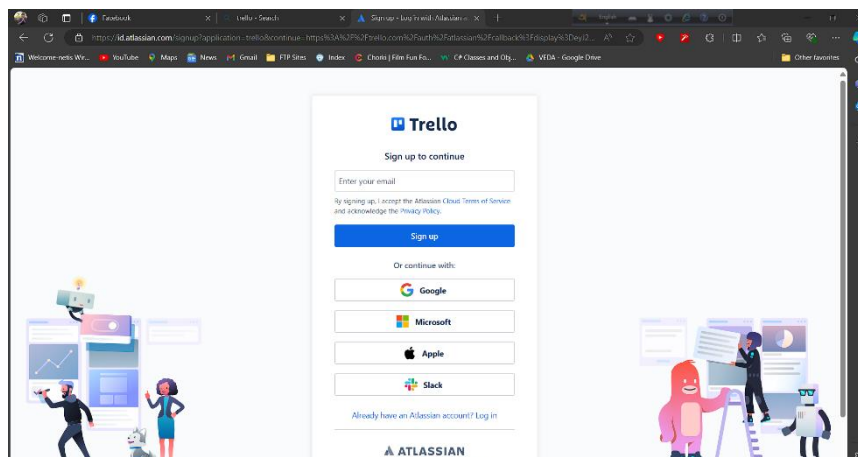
Facebook | Trello - Search | Sign up - Log in with Atlassian

https://id.atlassian.com/signup?application=trello&continue=https%3A%2F%2Ftrello.com%2Fauth%2Fatlassian%2Fcallback%3Fdisplay%3DeyJ2...

Welcome-netis Wir... | YouTube | Maps | News | Gmail | FTP Sites | Index | Chorki | Film Fun Fo... | C# Classes and Obj... | VEDA - Google Drive | Other favorites

Trello

Sign up to continue

Enter your email

By signing up, I accept the Atlassian Cloud Terms of Service and acknowledge the Privacy Policy.

Sign up

Or continue with:

Google

Microsoft

Apple

Slack

Already have an Atlassian account? Log in

ATLASSIAN